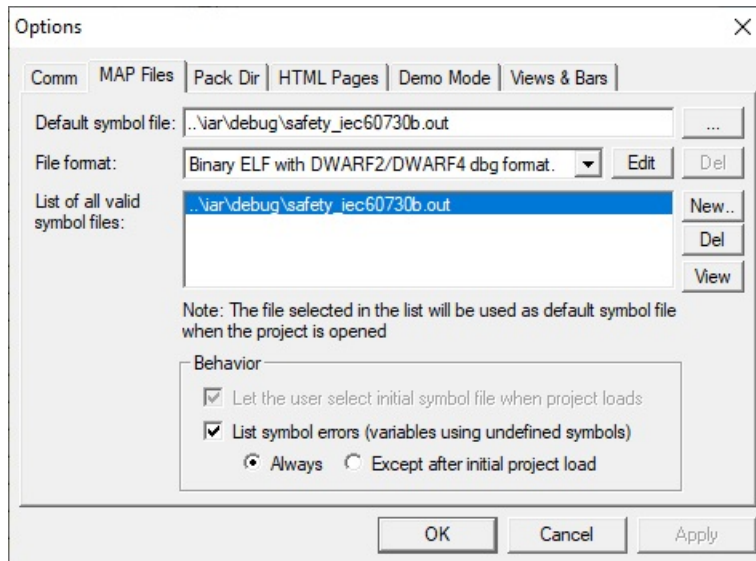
Options

Comm | MAP Files | Pack Dir | HTML Pages | Demo Mode | Views & Bars

Default symbol file: ..\iar\debug\safety_iec60730b.out ...

File format: Binary ELF with DWARF2/DWARF4 dbg format. Edit Del

List of all valid symbol files: ..\iar\debug\safety_iec60730b.out

New..

Del

View

Note: The file selected in the list will be used as default symbol file when the project is opened

Behavior

Let the user select initial symbol file when project loads

List symbol errors (variables using undefined symbols)

Always Except after initial project load

OK Cancel Apply